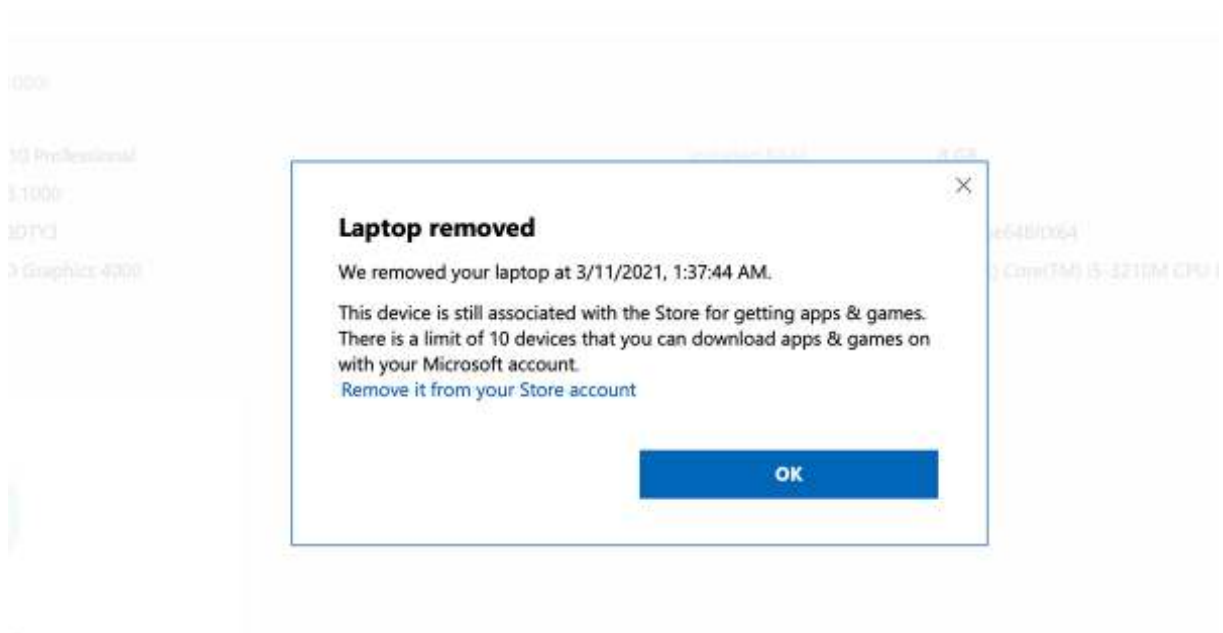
Laptop removed

We removed your laptop at 3/11/2021, 1:37:44 AM.

This device is still associated with the Store for getting apps & games. There is a limit of 10 devices that you can download apps & games on with your Microsoft account.
Remove it from your Store account

OK